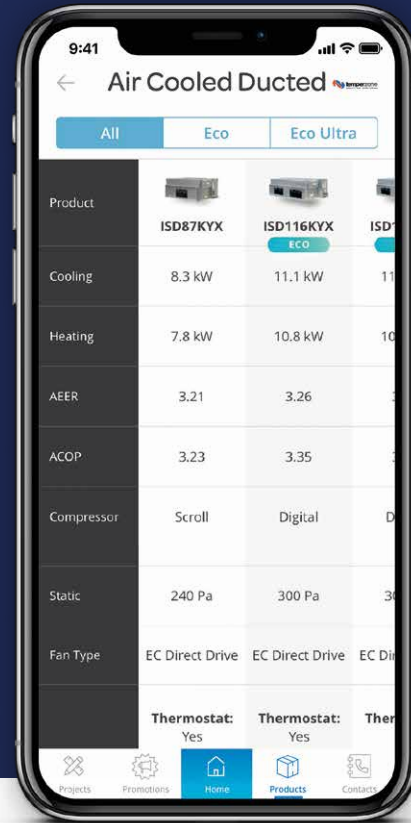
9:41

← Air Cooled Ducted temperzone

All | Eco | Eco Ultra

| Product | ISD87KYX | ISD116KYX ECO | ISD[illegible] |
|---|---|---|---|
| Cooling | 8.3 kW | 11.1 kW | 11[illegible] |
| Heating | 7.8 kW | 10.8 kW | 10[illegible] |
| AEER | 3.21 | 3.26 | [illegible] |
| ACOP | 3.23 | 3.35 | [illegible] |
| Compressor | Scroll | Digital | D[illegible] |
| Static | 240 Pa | 300 Pa | 3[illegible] |
| Fan Type | EC Direct Drive | EC Direct Drive | EC Di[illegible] |
| | Thermostat: Yes | Thermostat: Yes | Ther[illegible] |

Projects Promotions Home Products Contacts